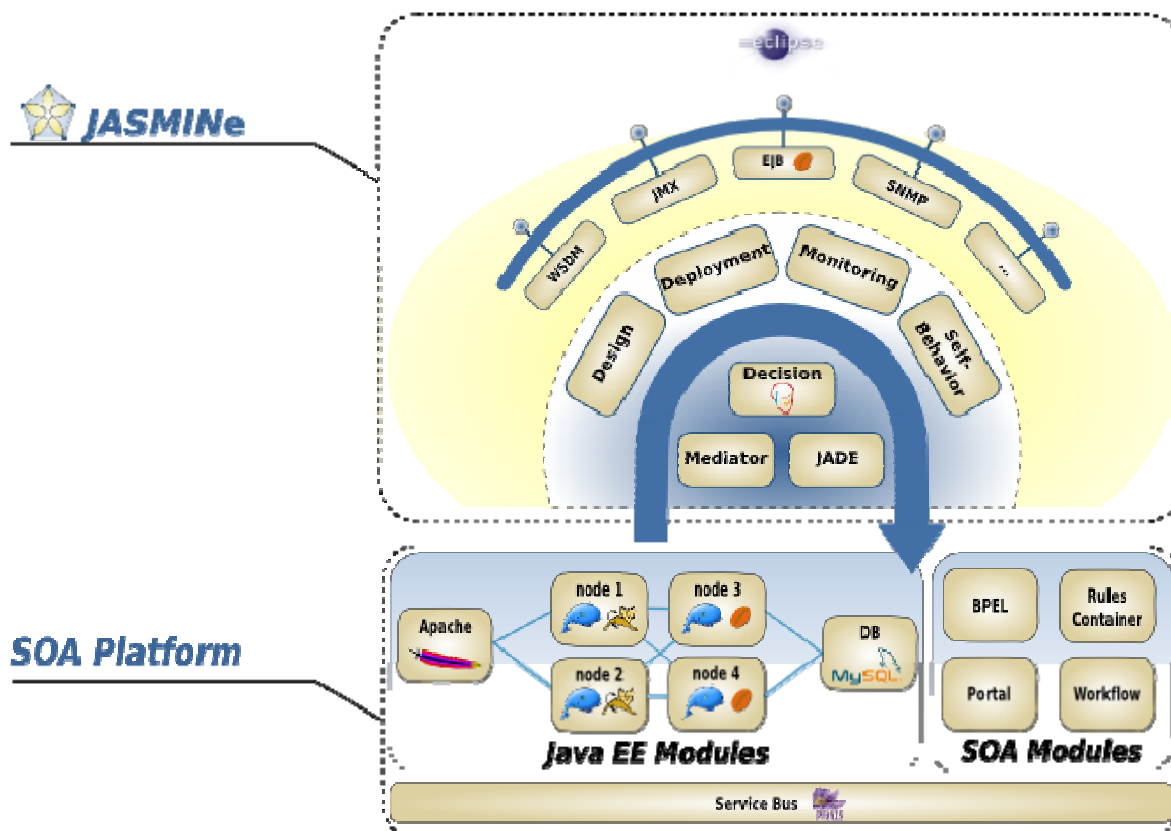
eclipse

JASMINe

EJB

JMX

SNMP

WSDM

...

Deployment

Monitoring

Design

Self-Behavior

Decision

Mediator

JADE

SOA Platform

Apache

node 1

node 3

node 2

node 4

DB

MySQL

BPEL

Rules Container

Portal

Workflow

Java EE Modules

SOA Modules

Service Bus